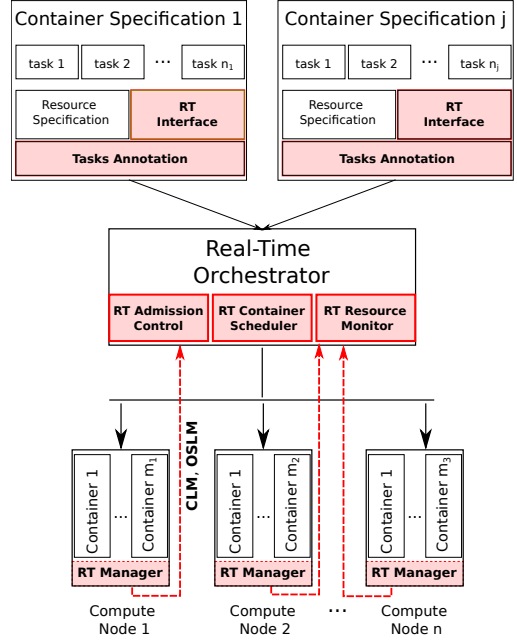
Container Specification 1

task 1 task 2 ... task $n_1$

Resource Specification

RT Interface

Tasks Annotation

Container Specification j

task 1 task 2 ... task $n_j$

Resource Specification

RT Interface

Tasks Annotation

Real-Time Orchestrator

RT Admission Control

RT Container Scheduler

RT Resource Monitor

CLM, OSLM

Container 1 ... Container $m_1$

RT Manager

Compute Node 1

Container 1 ... Container $m_2$

RT Manager

Compute Node 2

...

Container 1 ... Container $m_3$

RT Manager

Compute Node n